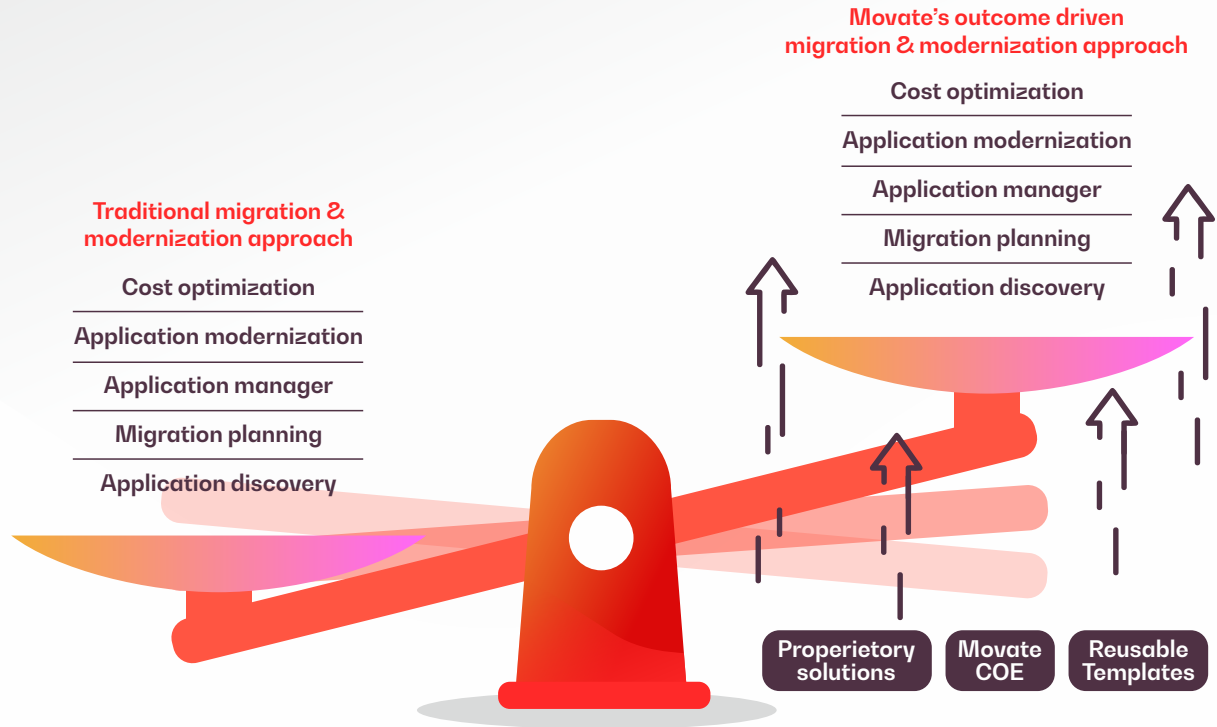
Movate's outcome driven migration & modernization approach

Cost optimization

Application modernization

Application manager

Migration planning

Application discovery

Traditional migration & modernization approach

Cost optimization

Application modernization

Application manager

Migration planning

Application discovery

Properietory solutions

Movate COE

Reusable Templates